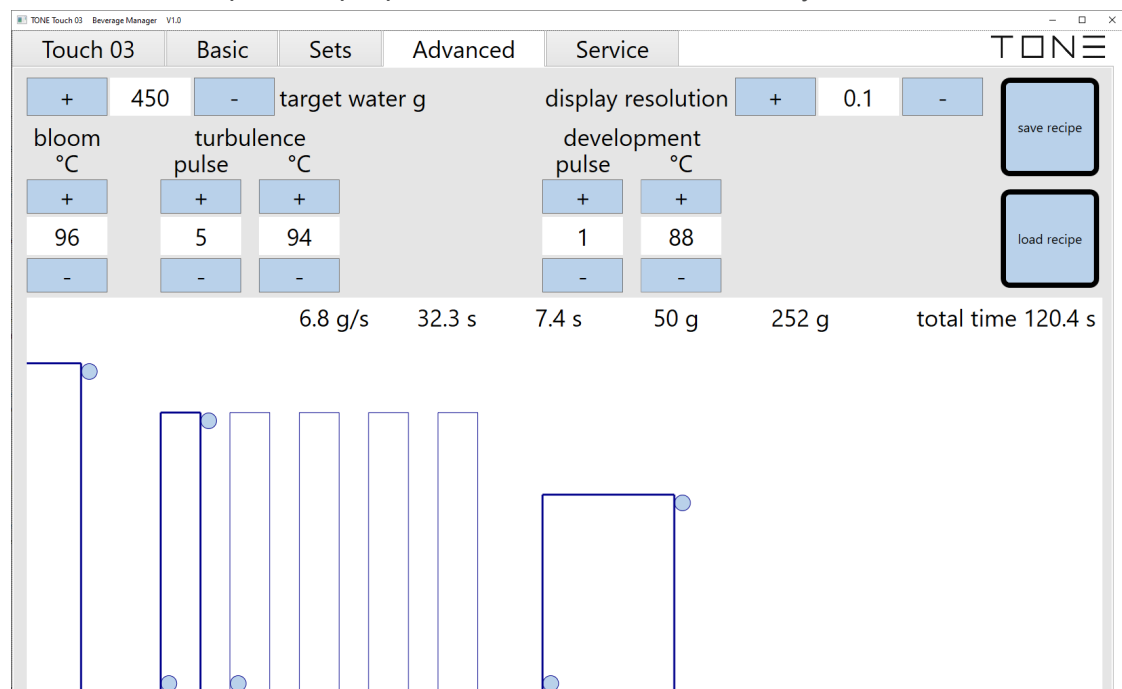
TONE Touch 03 Beverage Manager V1.0

Touch 03 Basic Sets Advanced Service

TONE

+ 450 - target water g

display resolution + 0.1 -

save recipe

bloom
°C

turbulence
pulse °C

development
pulse °C

+ + + + +

96 5 94 1 88

- - - - -

load recipe

6.8 g/s 32.3 s 7.4 s 50 g 252 g total time 120.4 s